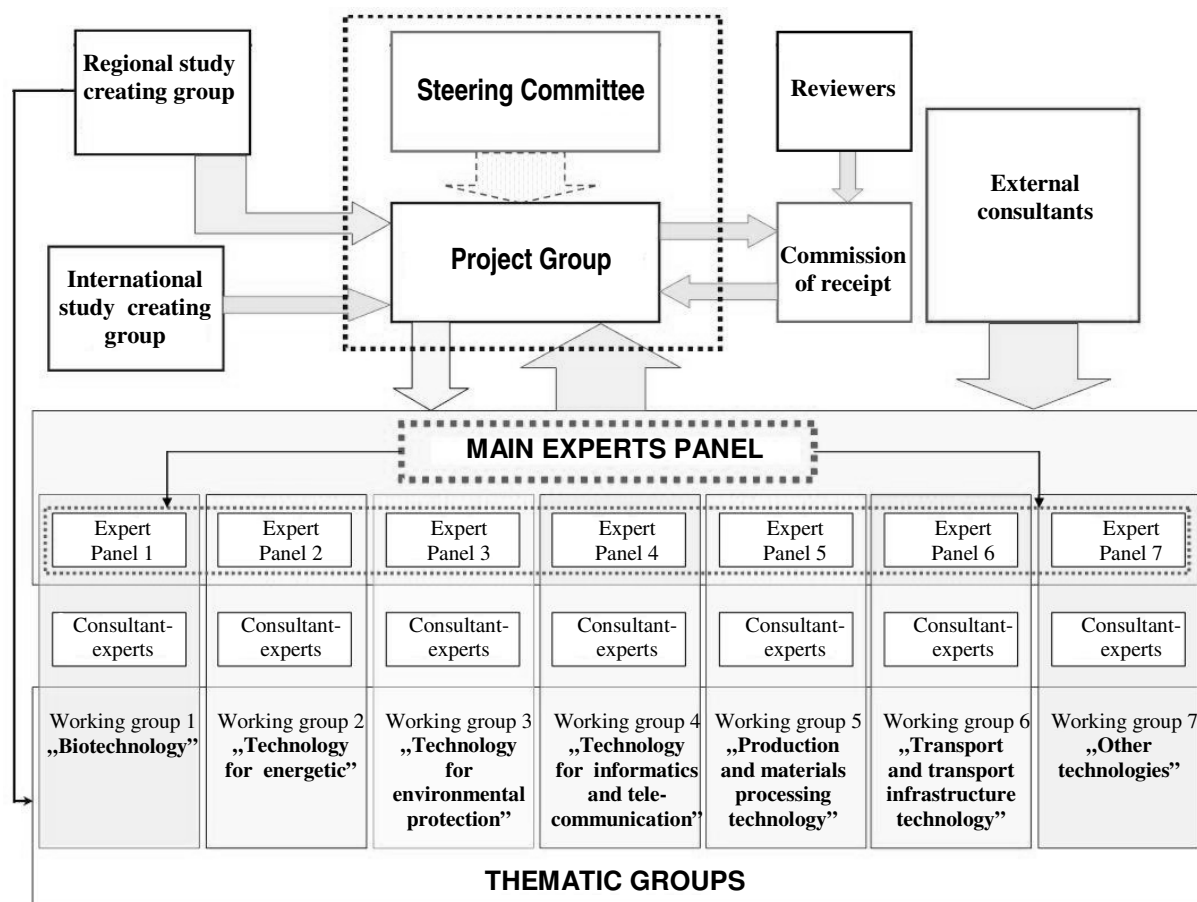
Regional study creating group

Steering Committee

Reviewers

External consultants

Project Group

Commission of receipt

International study creating group

MAIN EXPERTS PANEL

Expert Panel 1

Expert Panel 2

Expert Panel 3

Expert Panel 4

Expert Panel 5

Expert Panel 6

Expert Panel 7

Consultant-experts

Consultant-experts

Consultant-experts

Consultant-experts

Consultant-experts

Consultant-experts

Consultant-experts

Working group 1 „Biotechnology"

Working group 2 „Technology for energetic"

Working group 3 „Technology for environmental protection"

Working group 4 „Technology for informatics and telecommunication"

Working group 5 „Production and materials processing technology"

Working group 6 „Transport and transport infrastructure technology"

Working group 7 „Other technologies"

THEMATIC GROUPS